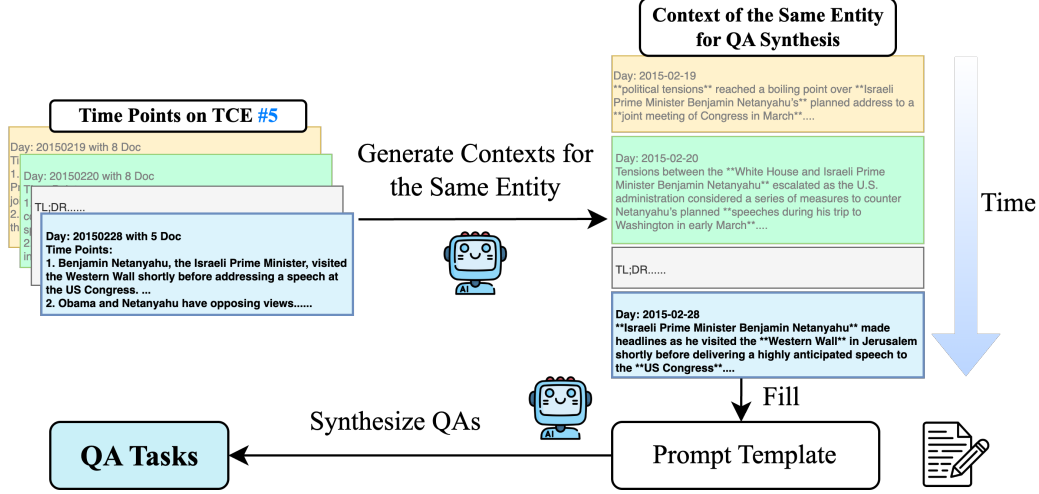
Time Points on TCE #5

Day: 20150219 with 8 Doc
Ti
1.
Pr
jo
2.
co
th

Day: 20150220 with 8 Doc
T
1
c
2
c
s
in

TL;DR......

Day: 20150228 with 5 Doc
Time Points:
1. Benjamin Netanyahu, the Israeli Prime Minister, visited the Western Wall shortly before addressing a speech at the US Congress. ...
2. Obama and Netanyahu have opposing views......

Generate Contexts for the Same Entity

AI

Context of the Same Entity for QA Synthesis

Day: 2015-02-19
**political tensions** reached a boiling point over **Israeli Prime Minister Benjamin Netanyahu's** planned address to a **joint meeting of Congress in March**....

Day: 2015-02-20
Tensions between the **White House and Israeli Prime Minister Benjamin Netanyahu** escalated as the U.S. administration considered a series of measures to counter Netanyahu's planned **speeches during his trip to Washington in early March**....

TL;DR......

Day: 2015-02-28
**Israeli Prime Minister Benjamin Netanyahu** made headlines as he visited the **Western Wall** in Jerusalem shortly before delivering a highly anticipated speech to the **US Congress**....

Time

Fill

AI

Synthesize QAs

QA Tasks

Prompt Template